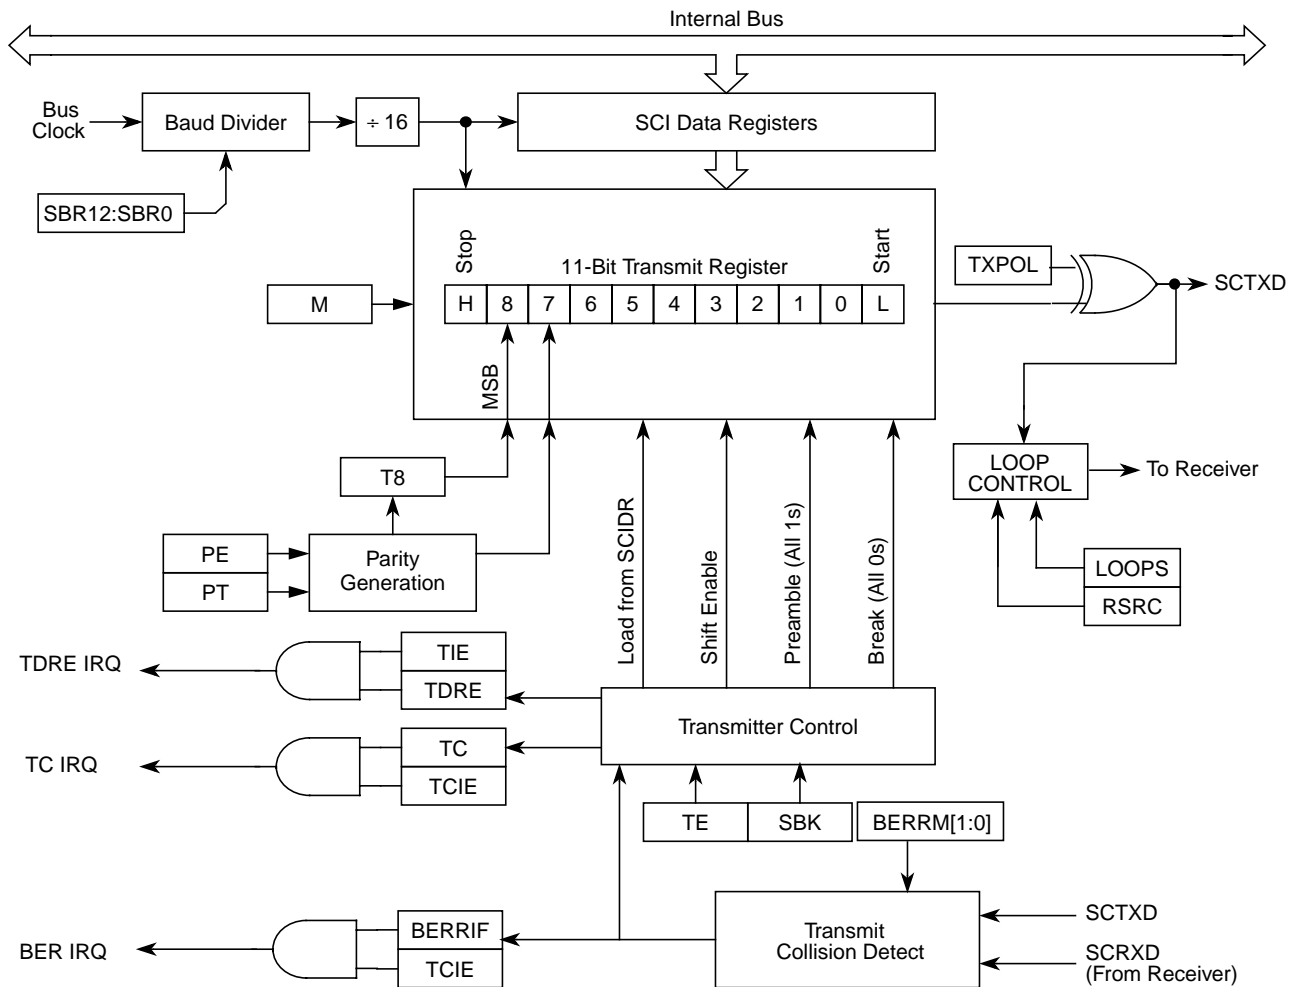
Internal Bus

Bus Clock

Baud Divider

÷ 16

SCI Data Registers

SBR12:SBR0

Stop

Start

11-Bit Transmit Register

| H | 8 | 7 | 6 | 5 | 4 | 3 | 2 | 1 | 0 | L |
|---|---|---|---|---|---|---|---|---|---|---|

TXPOL

SCTXD

M

MSB

LOOP CONTROL

To Receiver

T8

PE

PT

Parity Generation

Load from SCIDR

Shift Enable

Preamble (All 1s)

Break (All 0s)

LOOPS

RSRC

TDRE IRQ

TIE

TDRE

Transmitter Control

TC IRQ

TC

TCIE

TE

SBK

BERRM[1:0]

BER IRQ

BERRIF

TCIE

Transmit Collision Detect

SCTXD

SCRXD (From Receiver)